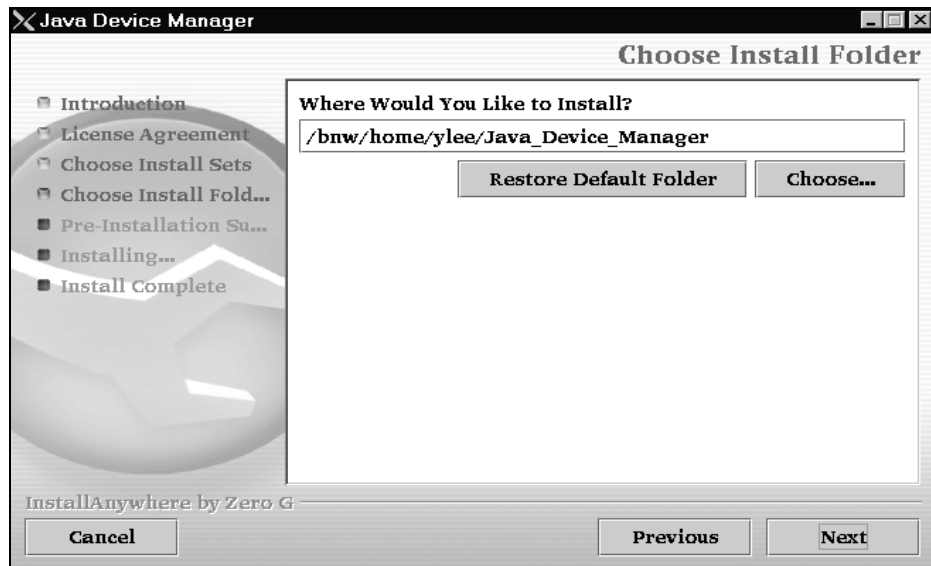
Java Device Manager

Choose Install Folder

Introduction
License Agreement
Choose Install Sets
Choose Install Fold...
Pre-Installation Su...
Installing...
Install Complete

Where Would You Like to Install?

/bnw/home/ylee/Java_Device_Manager

Restore Default Folder

Choose...

InstallAnywhere by Zero G

Cancel

Previous

Next